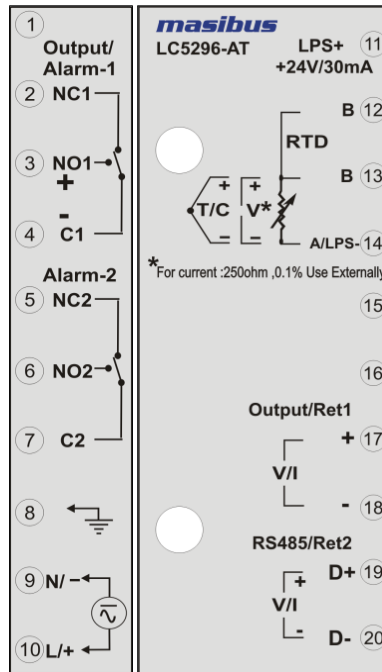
1
Output/ Alarm-1
2 NC1
3 NO1
+
-
4 C1
Alarm-2
5 NC2
6 NO2
7 C2
8
9 N/ -
10 L/+

masibus
LC5296-AT
LPS+ 11
+24V/30mA
B 12
RTD
B 13
+ +
T/C V*
- -
A/LPS- 14
*For current :250ohm ,0.1% Use Externally
15
16
Output/Ret1
+ 17
V/I
- 18
RS485/Ret2
+ D+ 19
V/I
- D- 20